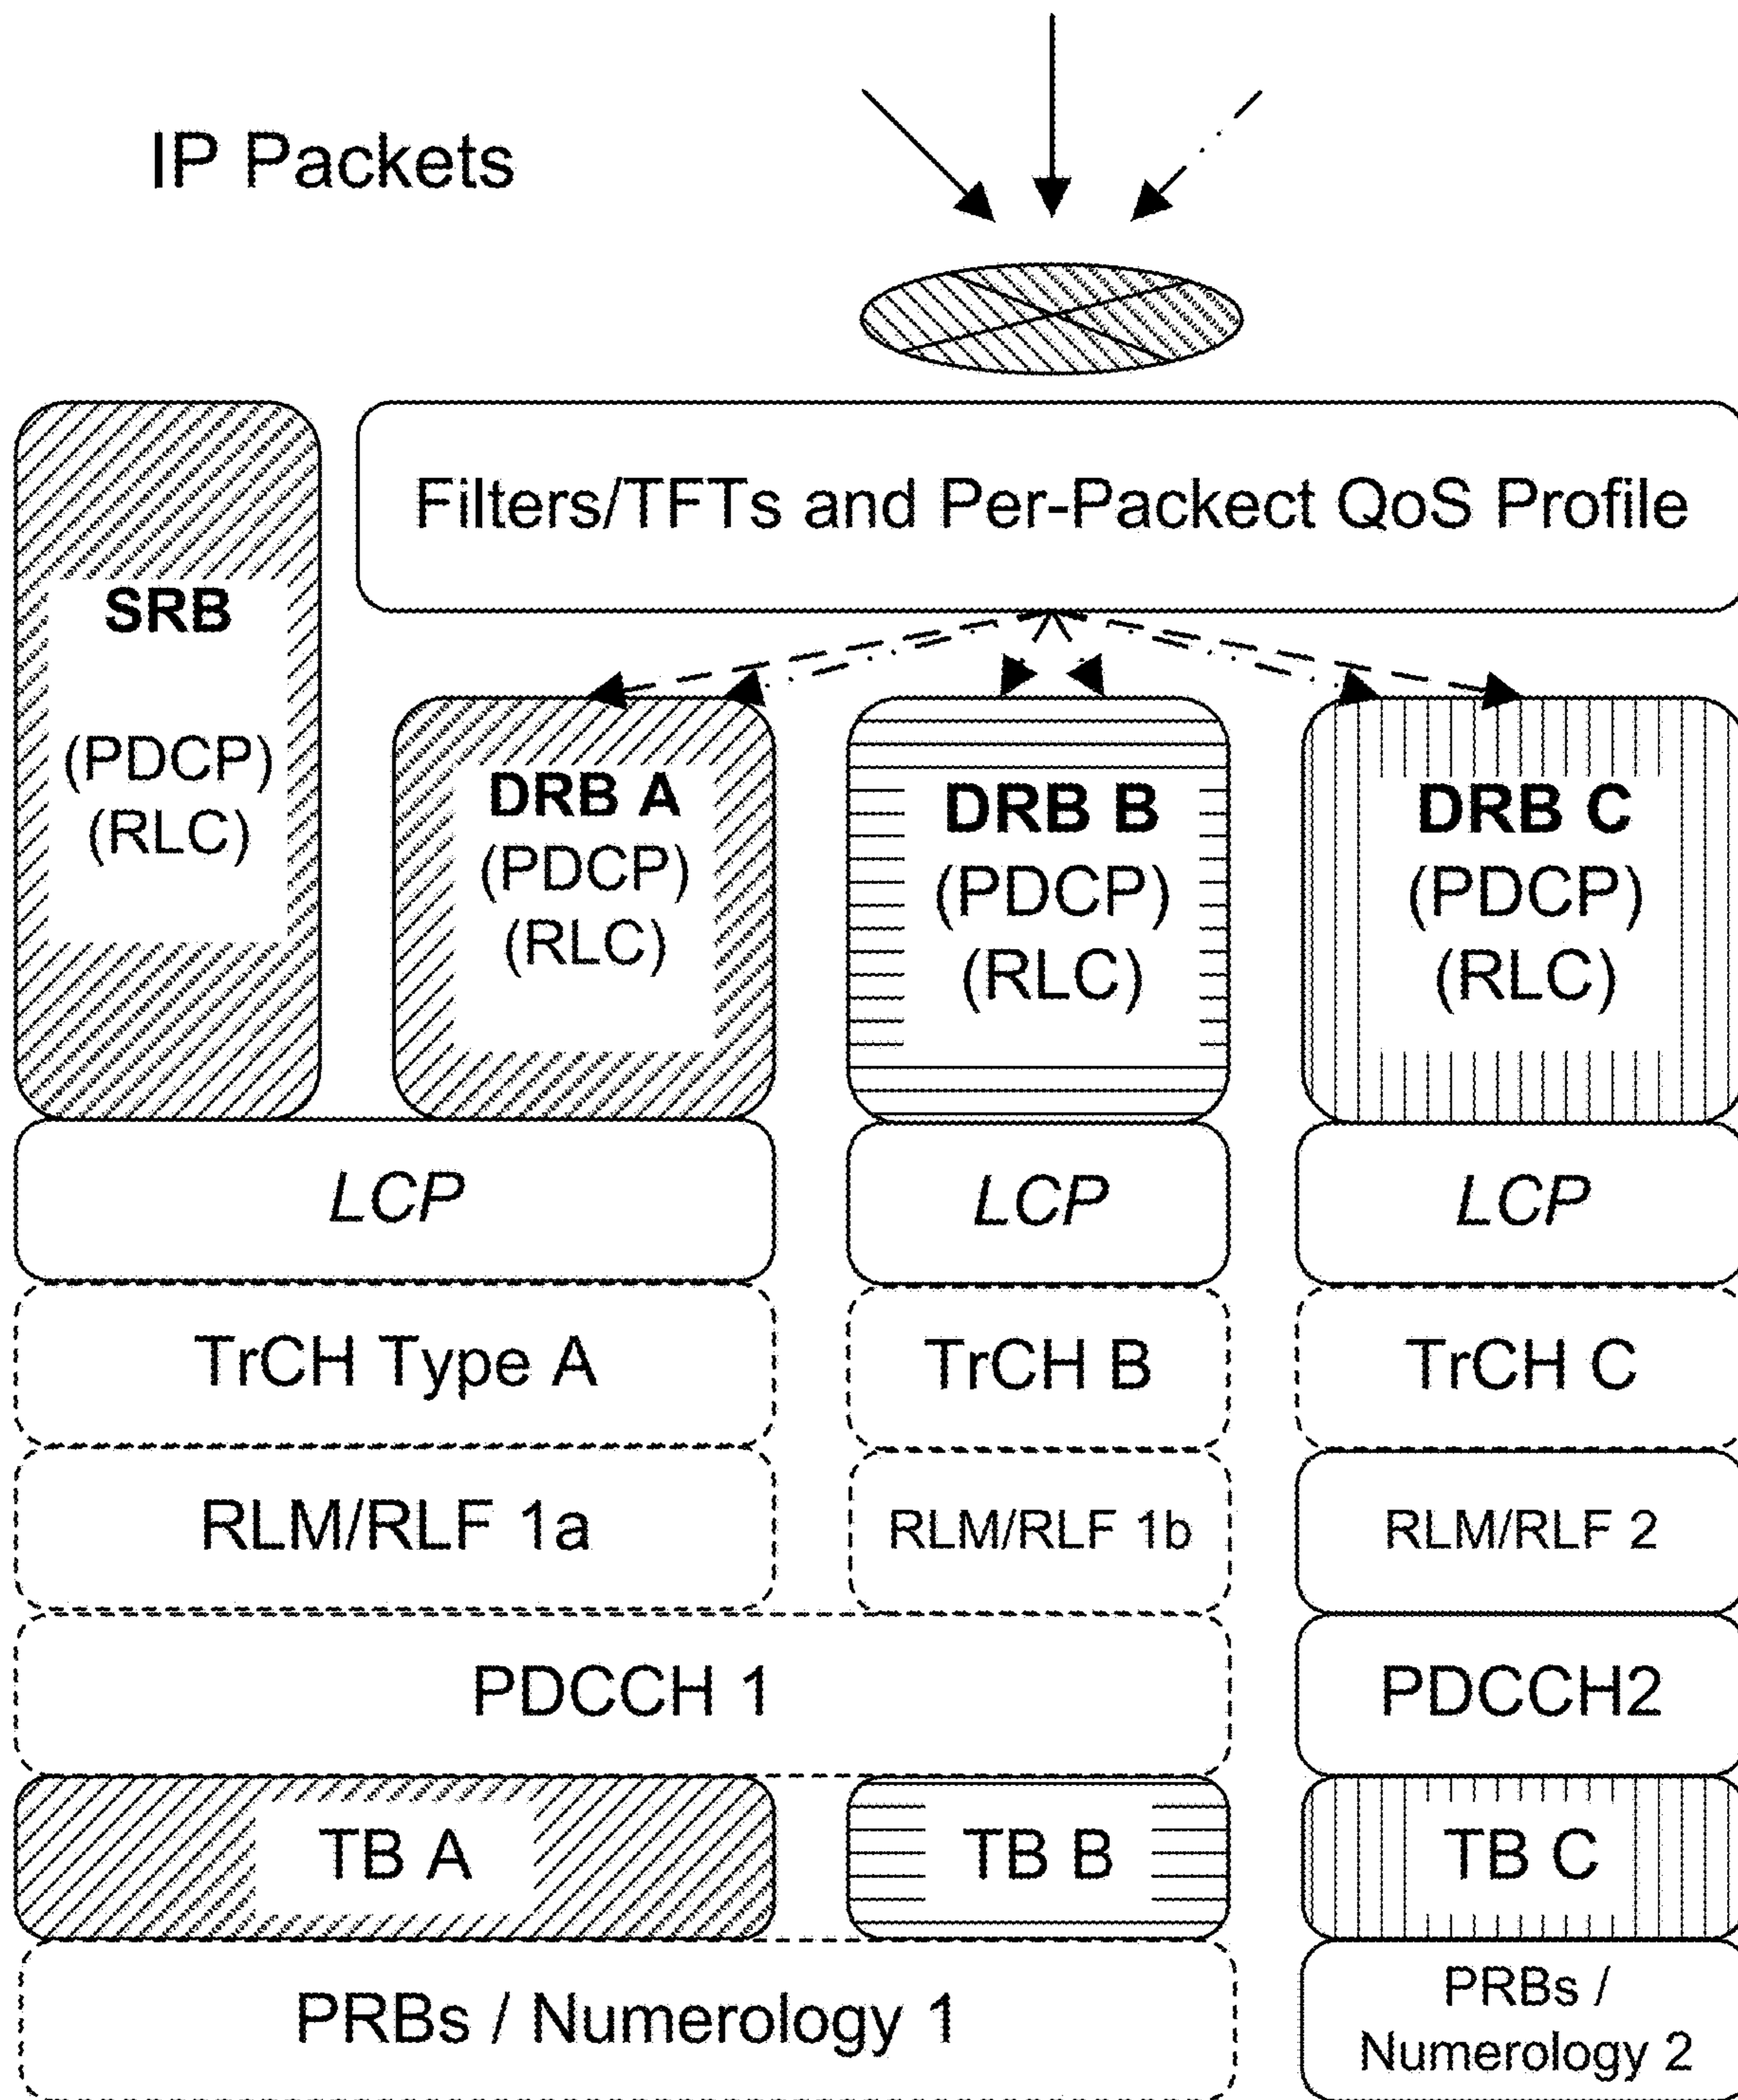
IP Packets

Filters/TFTs and Per-Packect QoS Profile

SRB
(PDCP)
(RLC)

DRB A
(PDCP)
(RLC)

DRB B
(PDCP)
(RLC)

DRB C
(PDCP)
(RLC)

LCP

LCP

LCP

TrCH Type A

TrCH B

TrCH C

RLM/RLF 1a

RLM/RLF 1b

RLM/RLF 2

PDCCH 1

PDCCH2

TB A

TB B

TB C

PRBs / Numerology 1

PRBs / Numerology 2